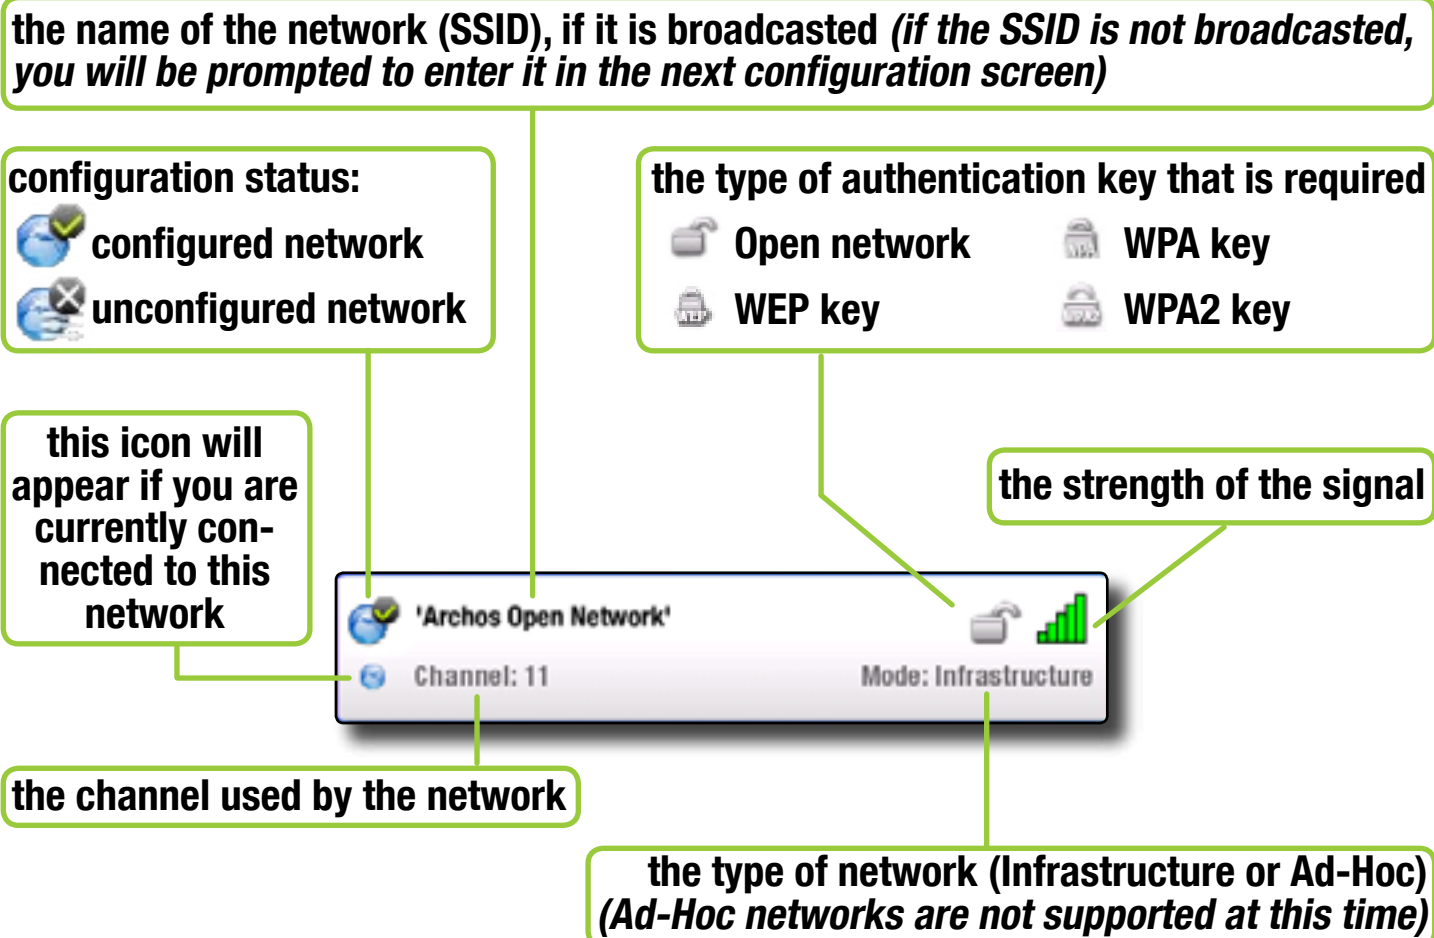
the name of the network (SSID), if it is broadcasted (if the SSID is not broadcasted, you will be prompted to enter it in the next configuration screen)

configuration status:
configured network
unconfigured network

the type of authentication key that is required
Open network
WPA key
WEP key
WPA2 key

this icon will appear if you are currently connected to this network

the strength of the signal

'Archos Open Network'
Channel: 11
Mode: Infrastructure

the channel used by the network

the type of network (Infrastructure or Ad-Hoc)
(Ad-Hoc networks are not supported at this time)